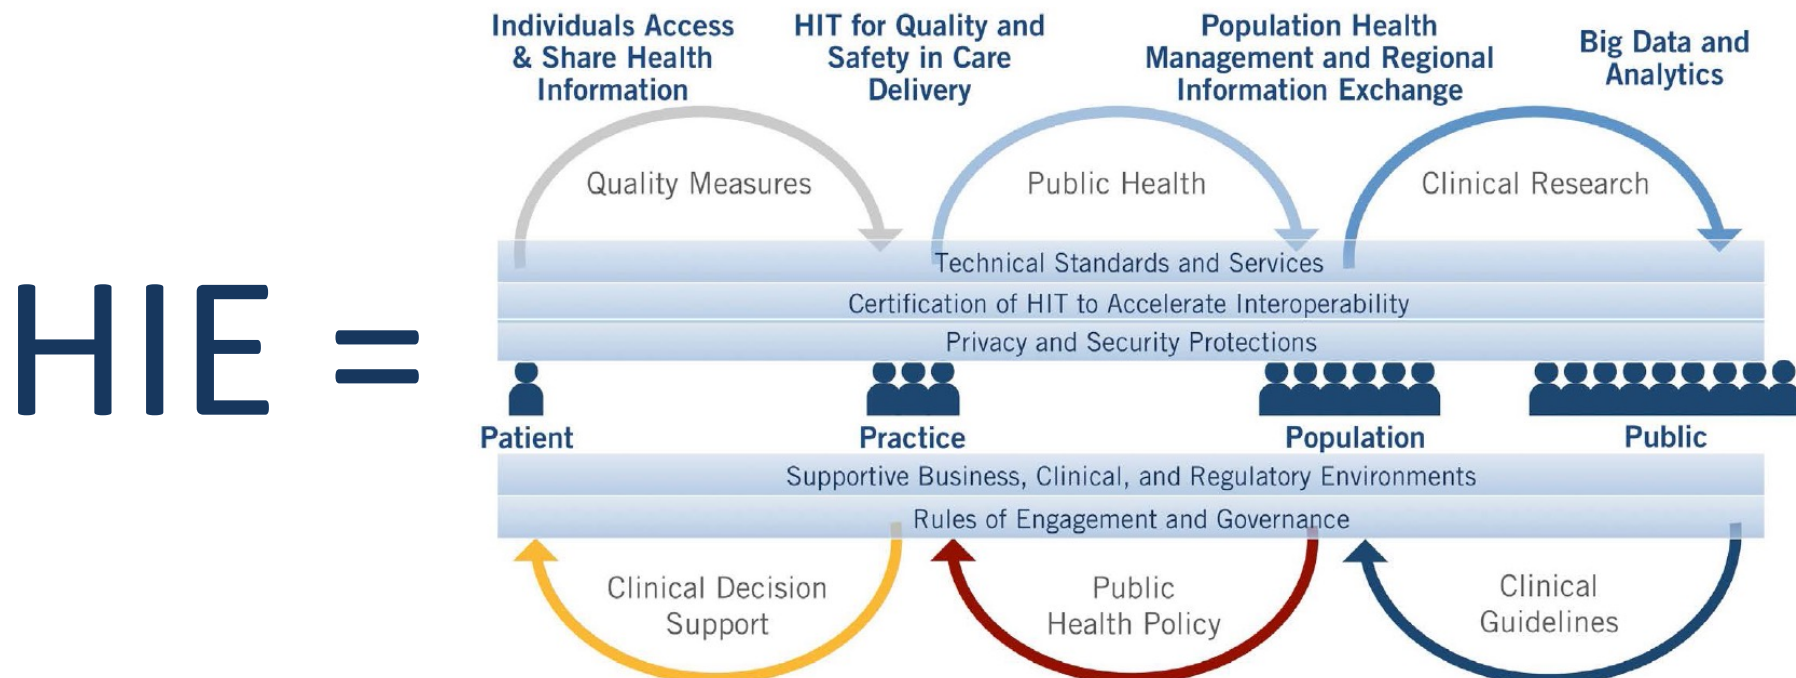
HIE =

Individuals Access & Share Health Information

HIT for Quality and Safety in Care Delivery

Population Health Management and Regional Information Exchange

Big Data and Analytics

Quality Measures

Public Health

Clinical Research

Technical Standards and Services

Certification of HIT to Accelerate Interoperability

Privacy and Security Protections

Patient

Practice

Population

Public

Supportive Business, Clinical, and Regulatory Environments

Rules of Engagement and Governance

Clinical Decision Support

Public Health Policy

Clinical Guidelines